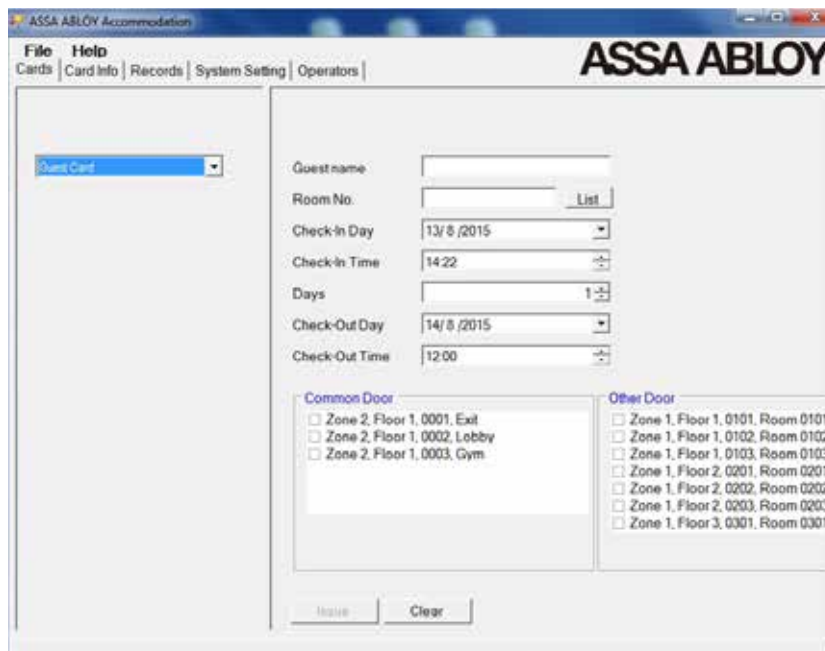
ASSA ABLOY Accommodation

File Help

Cards | Card Info | Records | System Setting | Operators |

ASSA ABLOY

Guest Card

Guest name

Room No. List

Check-In Day 13/ 8 /2015

Check-In Time 14:22

Days 1

Check-Out Day 14/ 8 /2015

Check-Out Time 12:00

Common Door

Zone 2, Floor 1, 0001, Exit

Zone 2, Floor 1, 0002, Lobby

Zone 2, Floor 1, 0003, Gym

Other Door

Zone 1, Floor 1, 0101, Room 010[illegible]

Zone 1, Floor 1, 0102, Room 010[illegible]

Zone 1, Floor 1, 0103, Room 010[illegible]

Zone 1, Floor 2, 0201, Room 020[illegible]

Zone 1, Floor 2, 0202, Room 020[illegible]

Zone 1, Floor 2, 0203, Room 020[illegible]

Zone 1, Floor 3, 0301, Room 030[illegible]

Issue Clear